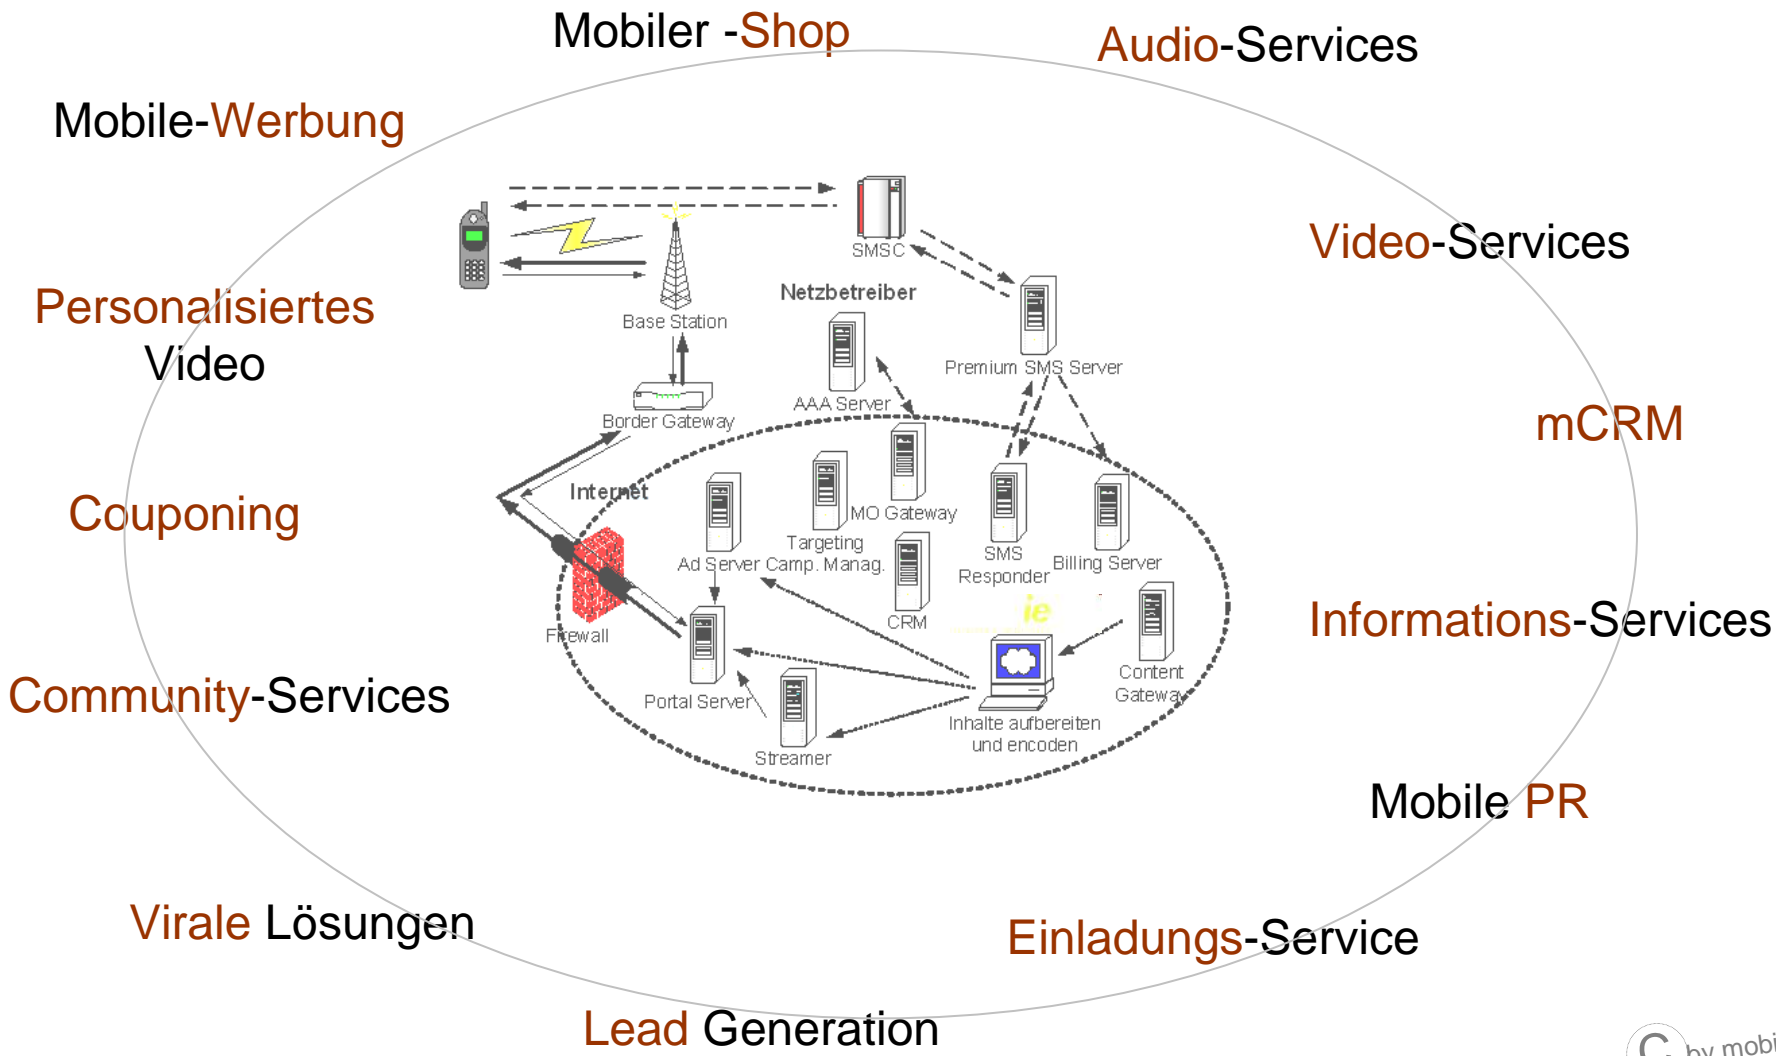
Mobiler -Shop

Audio-Services

Mobile-Werbung

Video-Services

Personalisiertes Video

mCRM

Couponing

Informations-Services

Community-Services

Mobile PR

Virale Lösungen

Einladungs-Service

Lead Generation

SMSC

Base Station

Netzbetreiber

Premium SMS Server

AAA Server

Border Gateway

Internet

MO Gateway

Targeting

Ad Server Camp. Manag.

SMS Responder

Billing Server

CRM

Firewall

Content Gateway

Portal Server

Streamer

Inhalte aufbereiten und encoden

by mobi